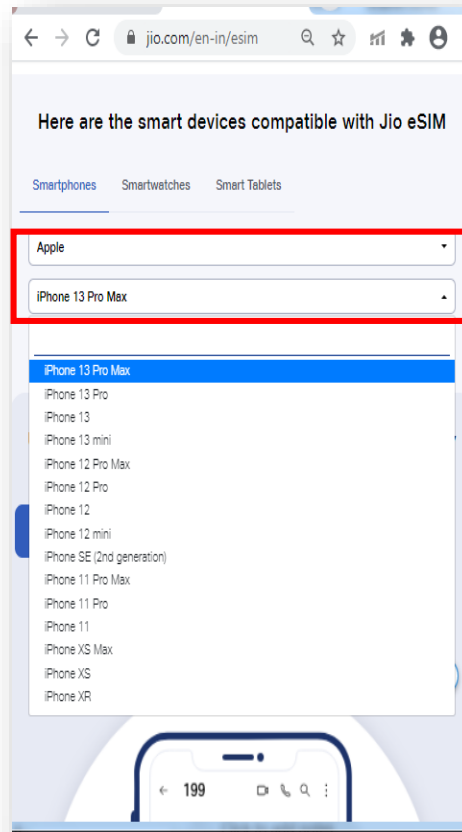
jio.com/en-in/esim

Here are the smart devices compatible with Jio eSIM

Smartphones Smartwatches Smart Tablets

Apple

iPhone 13 Pro Max

iPhone 13 Pro Max
iPhone 13 Pro
iPhone 13
iPhone 13 mini
iPhone 12 Pro Max
iPhone 12 Pro
iPhone 12
iPhone 12 mini
iPhone SE (2nd generation)
iPhone 11 Pro Max
iPhone 11 Pro
iPhone 11
iPhone XS Max
iPhone XS
iPhone XR

← 199